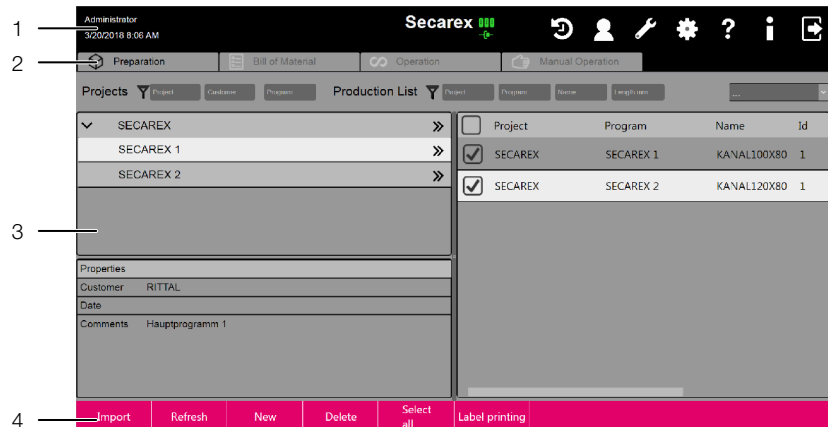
1
2
3
4

Administrator
3/20/2018 8:06 AM

Secarex

Preparation | Bill of Material | Operation | Manual Operation

Projects Project Customer Program

Production List Project Program Name Length mm

...

SECAREX
SECAREX 1
SECAREX 2

Properties
Customer RITTAL
Date
Comments Hauptprogramm 1

| | Project | Program | Name | Id |
|---|---|---|---|---|
| ☑ | SECAREX | SECAREX 1 | KANAL100X80 | 1 |
| ☑ | SECAREX | SECAREX 2 | KANAL120X80 | 1 |

Import | Refresh | New | Delete | Select all | Label printing